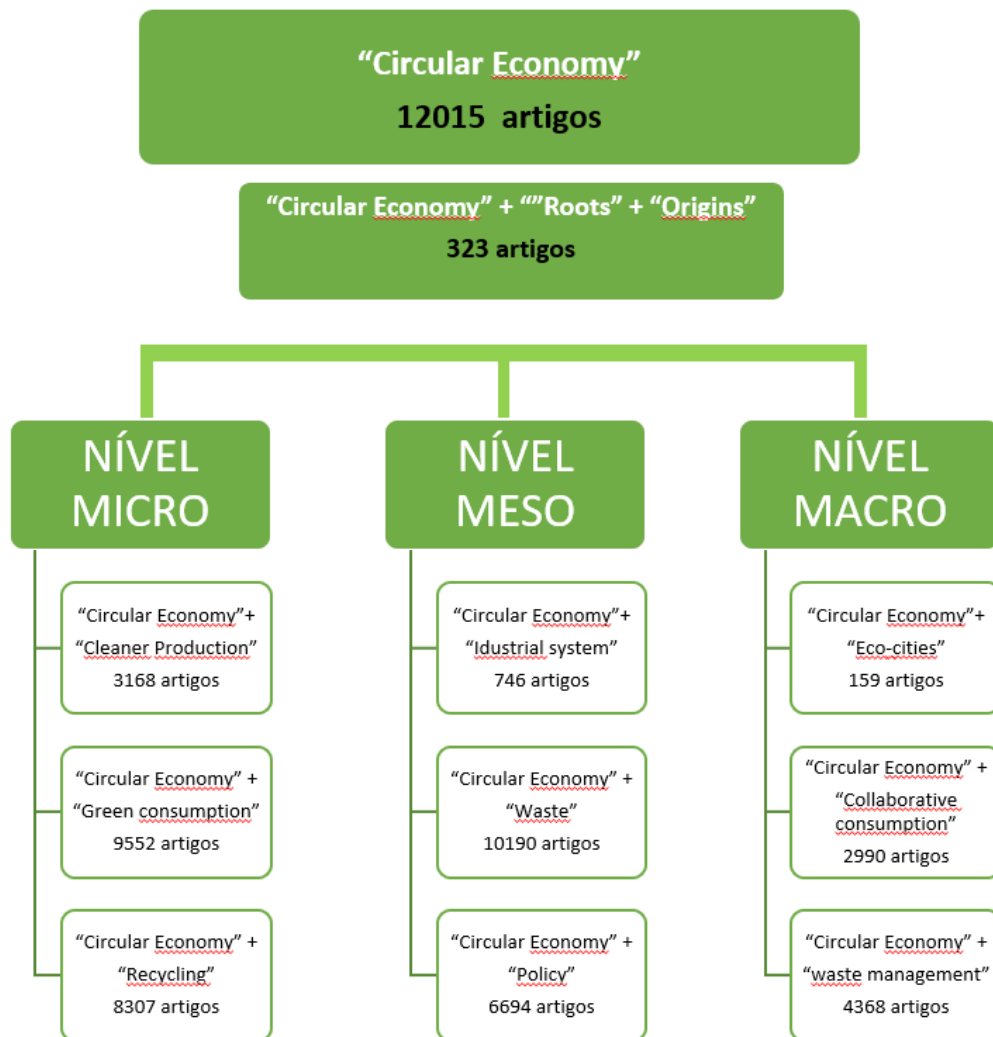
"Circular Economy"
12015 artigos

"Circular Economy" + ""Roots" + "Origins"
323 artigos

NÍVEL MICRO

"Circular Economy"+ "Cleaner Production"
3168 artigos

"Circular Economy" + "Green consumption"
9552 artigos

"Circular Economy" + "Recycling"
8307 artigos

NÍVEL MESO

"Circular Economy"+ "Idustrial system"
746 artigos

"Circular Economy" + "Waste"
10190 artigos

"Circular Economy" + "Policy"
6694 artigos

NÍVEL MACRO

"Circular Economy"+ "Eco-cities"
159 artigos

"Circular Economy" + "Collaborative consumption"
2990 artigos

"Circular Economy" + "waste management"
4368 artigos